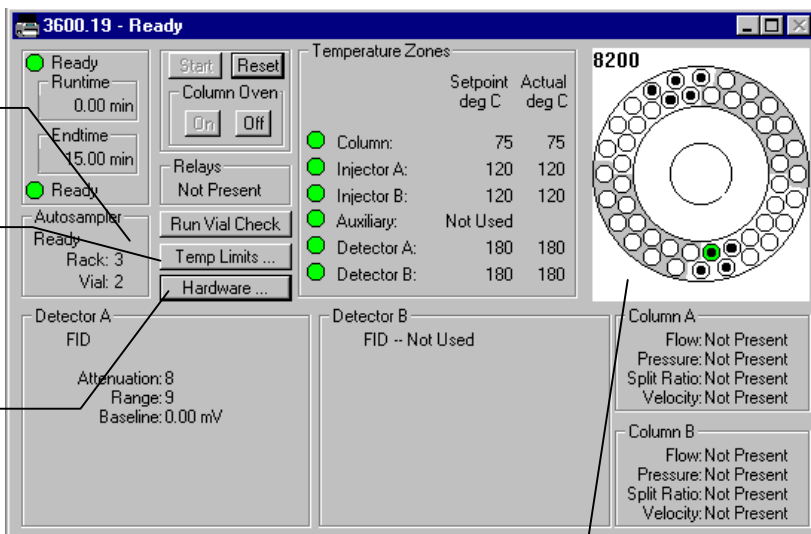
3600.19 - Ready

Ready
Runtime
0.00 min
Endtime
15.00 min
Ready

Start
Reset
Column Oven
On
Off

Relays
Not Present

Autosampler
Ready
Rack: 3
Vial: 2

Run Vial Check
Temp Limits ...
Hardware ...

Temperature Zones

| | Setpoint deg C | Actual deg C |
|---|---|---|
| Column: | 75 | 75 |
| Injector A: | 120 | 120 |
| Injector B: | 120 | 120 |
| Auxiliary: | Not Used | |
| Detector A: | 180 | 180 |
| Detector B: | 180 | 180 |

8200

Detector A
FID
Attenuation: 8
Range: 9
Baseline: 0.00 mV

Detector B
FID -- Not Used

Column A
Flow: Not Present
Pressure: Not Present
Split Ratio: Not Present
Velocity: Not Present

Column B
Flow: Not Present
Pressure: Not Present
Split Ratio: Not Present
Velocity: Not Present